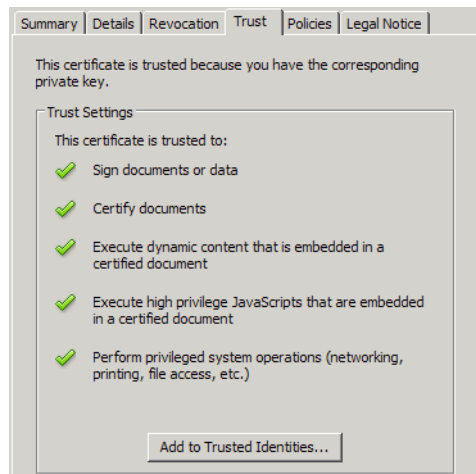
Summary | Details | Revocation | Trust | Policies | Legal Notice

This certificate is trusted because you have the corresponding private key.

Trust Settings

This certificate is trusted to:

Sign documents or data

Certify documents

Execute dynamic content that is embedded in a certified document

Execute high privilege JavaScripts that are embedded in a certified document

Perform privileged system operations (networking, printing, file access, etc.)

Add to Trusted Identities...